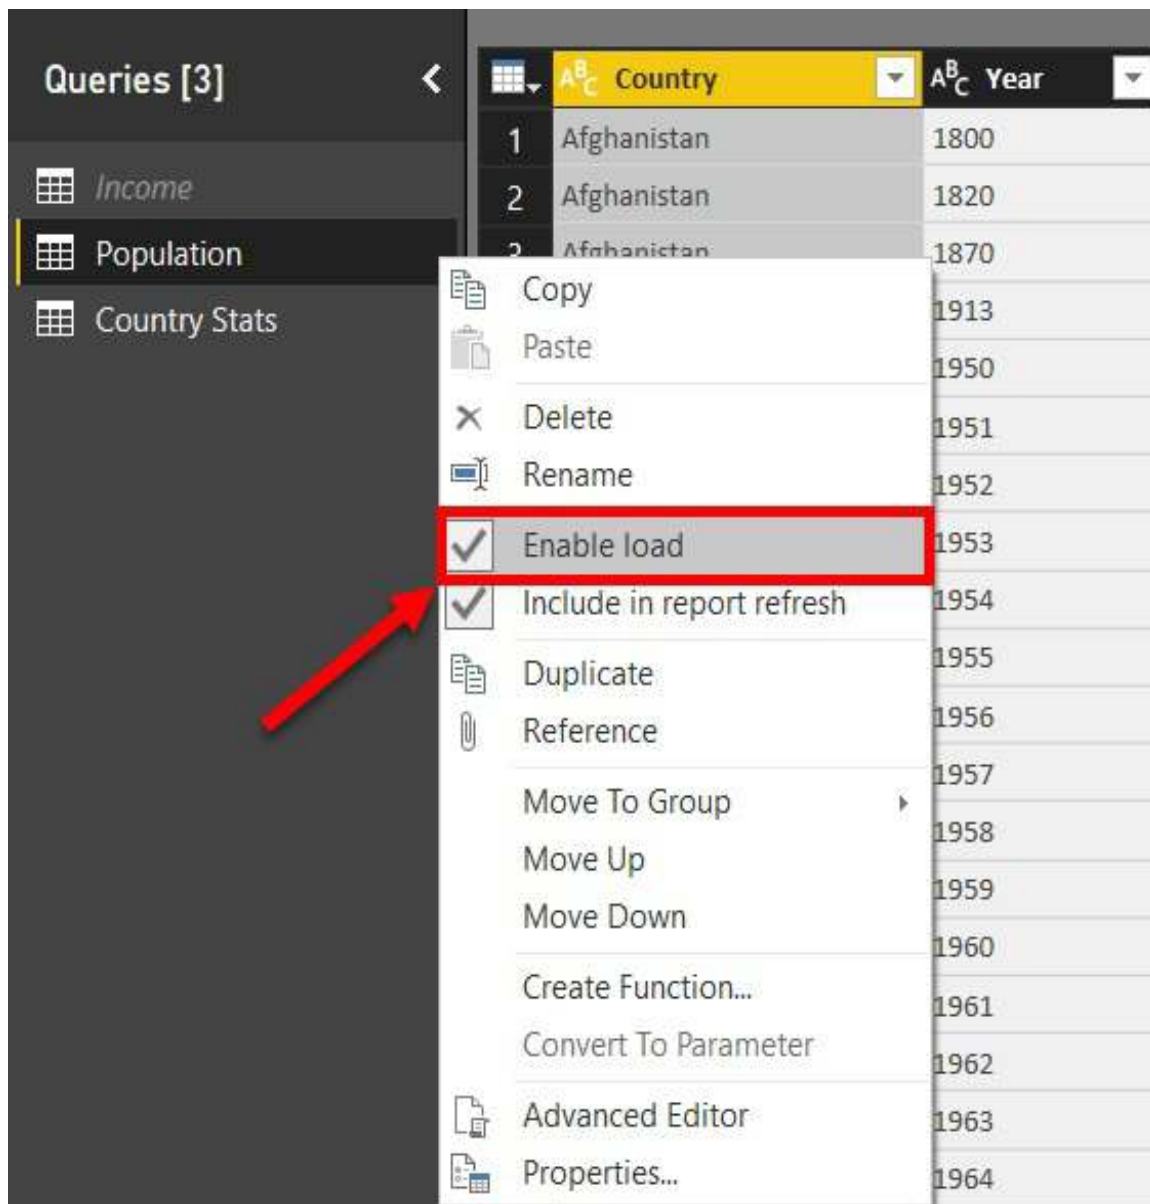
Queries [3]

Income
Population
Country Stats

| | $A^B_C$ Country | $A^B_C$ Year |
|---|---|---|
| 1 | Afghanistan | 1800 |
| 2 | Afghanistan | 1820 |
| 3 | Afghanistan | 1870 |
| | | 1913 |
| | | 1950 |
| | | 1951 |
| | | 1952 |
| | | 1953 |
| | | 1954 |
| | | 1955 |
| | | 1956 |
| | | 1957 |
| | | 1958 |
| | | 1959 |
| | | 1960 |
| | | 1961 |
| | | 1962 |
| | | 1963 |
| | | 1964 |

Copy
Paste
Delete
Rename
Enable load
Include in report refresh
Duplicate
Reference
Move To Group
Move Up
Move Down
Create Function...
Convert To Parameter
Advanced Editor
Properties...